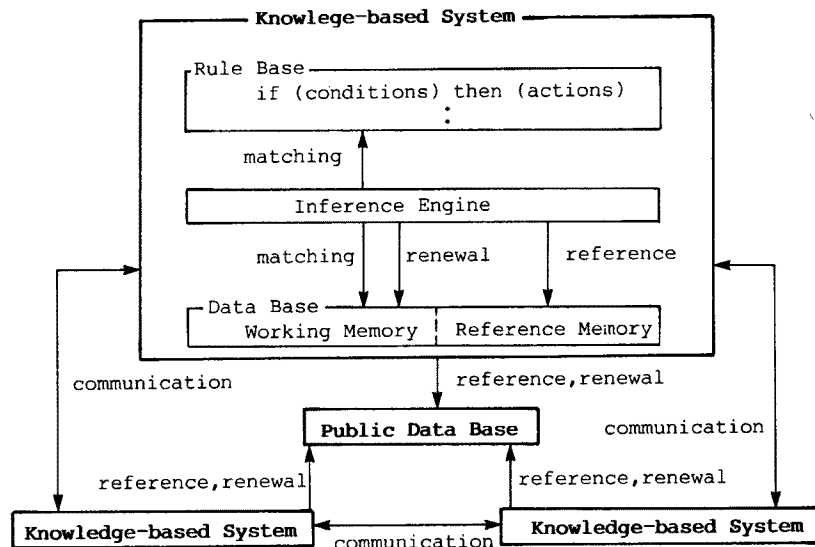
Knowlege-based System

Rule Base
if (conditions) then (actions)
:

matching

Inference Engine

matching
renewal
reference

Data Base
Working Memory
Reference Memory

communication
reference,renewal
communication

Public Data Base

reference,renewal
reference,renewal

Knowledge-based System
communication
Knowledge-based System